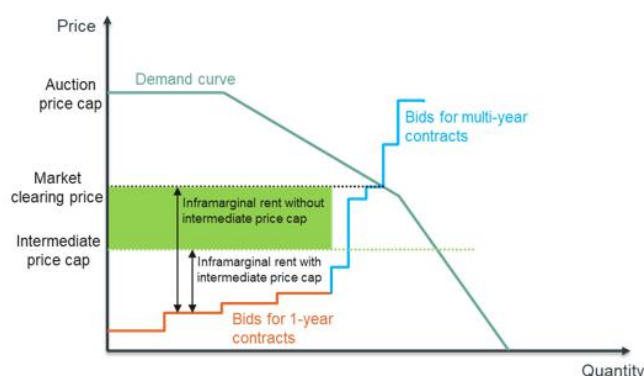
Price

Auction price cap

Demand curve

Bids for multi-year contracts

Market clearing price

Inframarginal rent without intermediate price cap

Intermediate price cap

Inframarginal rent with intermediate price cap

Bids for 1-year contracts

Quantity